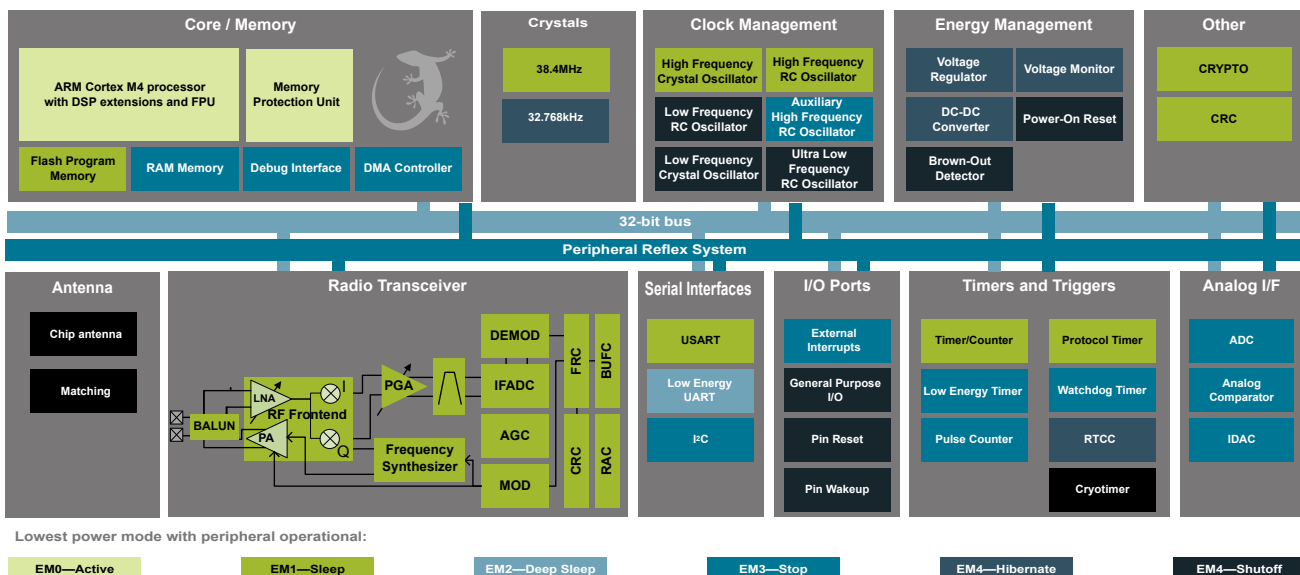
Core / Memory

ARM Cortex M4 processor with DSP extensions and FPU

Memory Protection Unit

Flash Program Memory

RAM Memory

Debug Interface

DMA Controller

Crystals

38.4MHz

32.768kHz

Clock Management

High Frequency Crystal Oscillator

High Frequency RC Oscillator

Low Frequency RC Oscillator

Auxiliary High Frequency RC Oscillator

Low Frequency Crystal Oscillator

Ultra Low Frequency RC Oscillator

Energy Management

Voltage Regulator

Voltage Monitor

DC-DC Converter

Power-On Reset

Brown-Out Detector

Other

CRYPTO

CRC

32-bit bus

Peripheral Reflex System

Antenna

Chip antenna

Matching

Radio Transceiver

BALUN

LNA

PA

RF Frontend

I

Q

PGA

Frequency Synthesizer

DEMOD

IFADC

AGC

MOD

FRC

BUFC

CRC

RAC

Serial Interfaces

USART

Low Energy UART

I²C

I/O Ports

External Interrupts

General Purpose I/O

Pin Reset

Pin Wakeup

Timers and Triggers

Timer/Counter

Protocol Timer

Low Energy Timer

Watchdog Timer

Pulse Counter

RTCC

Cryotimer

Analog I/F

ADC

Analog Comparator

IDAC

Lowest power mode with peripheral operational:

EM0—Active

EM1—Sleep

EM2—Deep Sleep

EM3—Stop

EM4—Hibernate

EM4—Shutoff